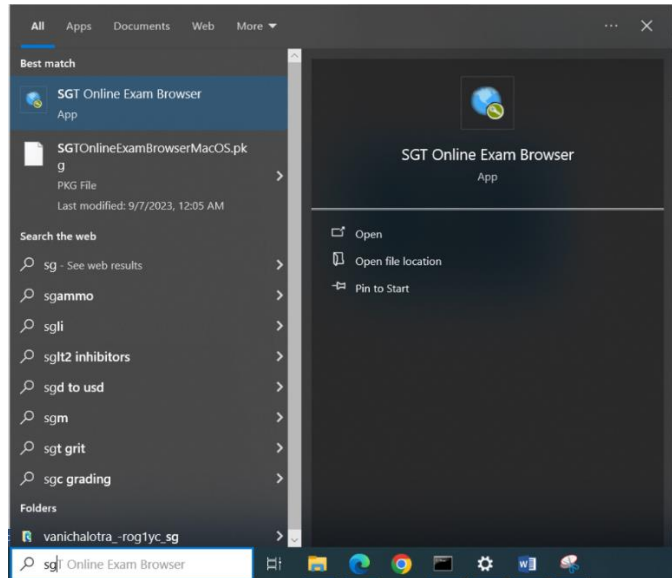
All Apps Documents Web More ▾

Best match

SGT Online Exam Browser
App

SGTOnlineExamBrowserMacOS.pkg
PKG File
Last modified: 9/7/2023, 12:05 AM

Search the web

sg - See web results

sgammo

sgli

sglt2 inhibitors

sgd to usd

sgm

sgt grit

sgc grading

Folders

vanichalotra_-rog1yc_sg

SGT Online Exam Browser
App

Open

Open file location

Pin to Start

sgT Online Exam Browser